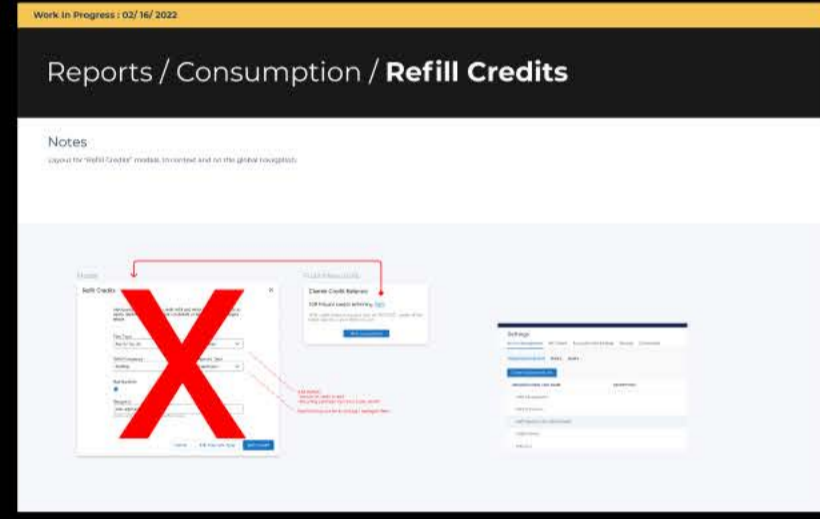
Work In Progress : 02/ 16/ 2022

Reports / Consumption / **Refill Credits**

Notes

Layout for "Refill Credits" modals, in context and on the global navigation.

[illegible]

Refill Credits

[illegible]

Cancel

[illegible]

Change Credit Balance

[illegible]

Settings

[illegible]